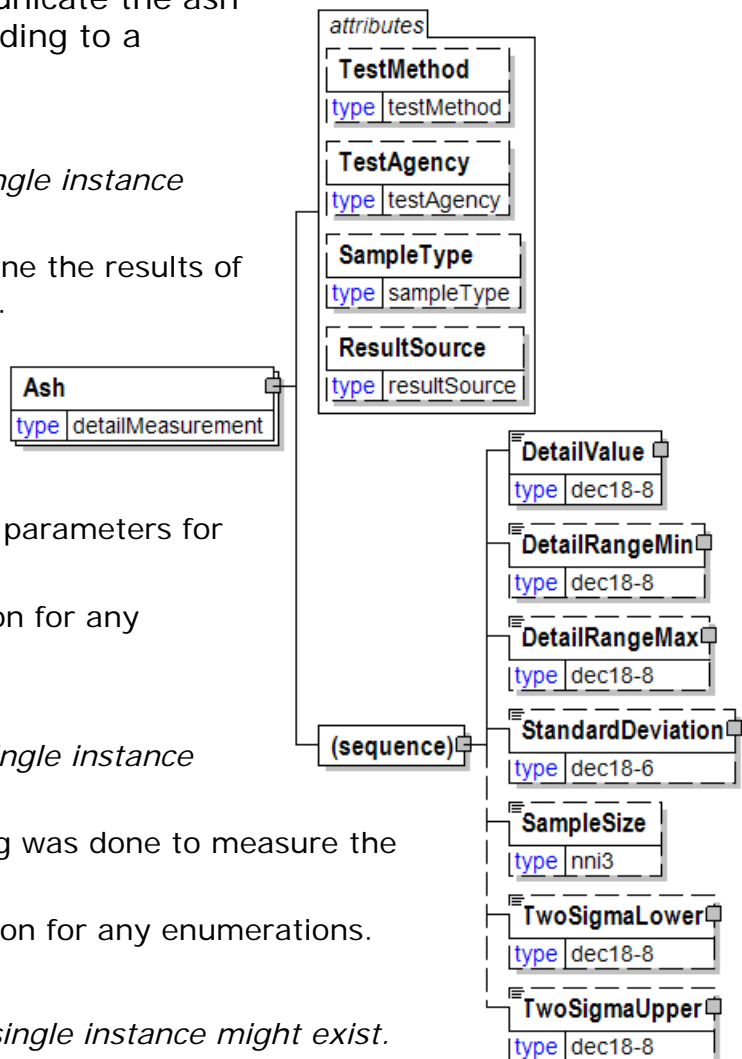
unicate the ash
ding to a

ngle instance

ne the results of
.

parameters for

on for any

ngle instance

g was done to measure the

on for any enumerations.

single instance might exist.

attributes

TestMethod
type testMethod

TestAgency
type testAgency

SampleType
type sampleType

ResultSource
type resultSource

Ash
type detailMeasurement

(sequence)

DetailValue
type dec18-8

DetailRangeMin
type dec18-8

DetailRangeMax
type dec18-8

StandardDeviation
type dec18-6

SampleSize
type nni3

TwoSigmaLower
type dec18-8

TwoSigmaUpper
type dec18-8